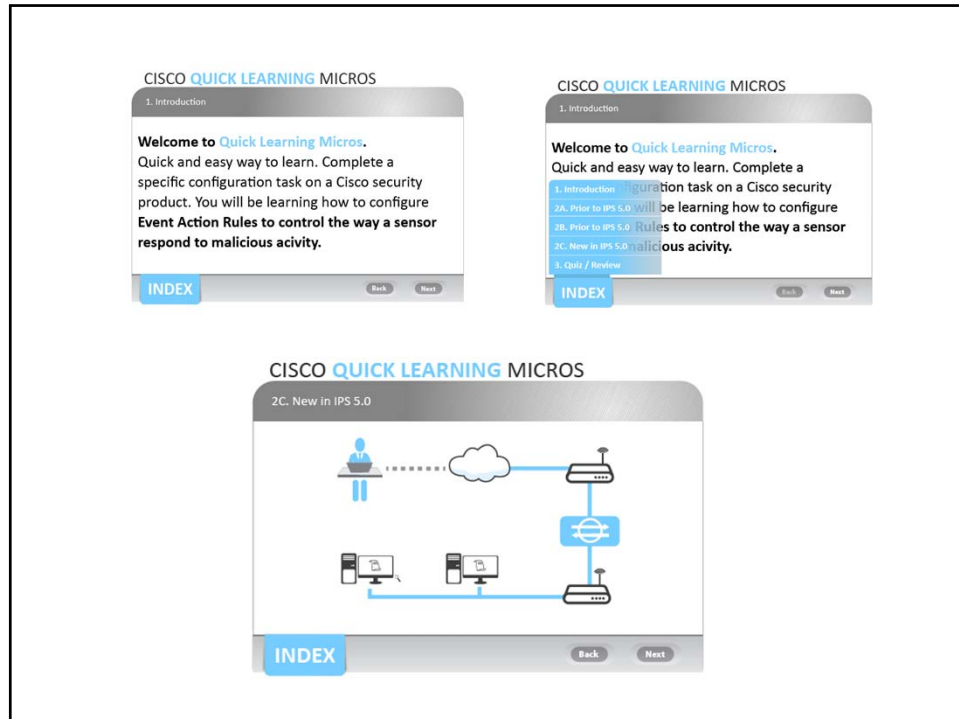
CISCO QUICK LEARNING MICROS

1. Introduction

**Welcome to Quick Learning Micros.**
Quick and easy way to learn. Complete a specific configuration task on a Cisco security product. You will be learning how to configure **Event Action Rules to control the way a sensor respond to malicious acivity.**

INDEX

Back Next

CISCO QUICK LEARNING MICROS

1. Introduction

**Welcome to Quick Learning Micros.**
Quick and easy way to learn. Complete a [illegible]figuration task on a Cisco security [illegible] will be learning how to configure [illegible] Rules to control the way a sensor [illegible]alicious acivity.

1. Introduction
2A. Prior to IPS 5.0
2B. Prior to IPS 5.0
2C. New in IPS 5.0
3. Quiz / Review

INDEX

Back Next

CISCO QUICK LEARNING MICROS

2C. New in IPS 5.0

INDEX

Back Next